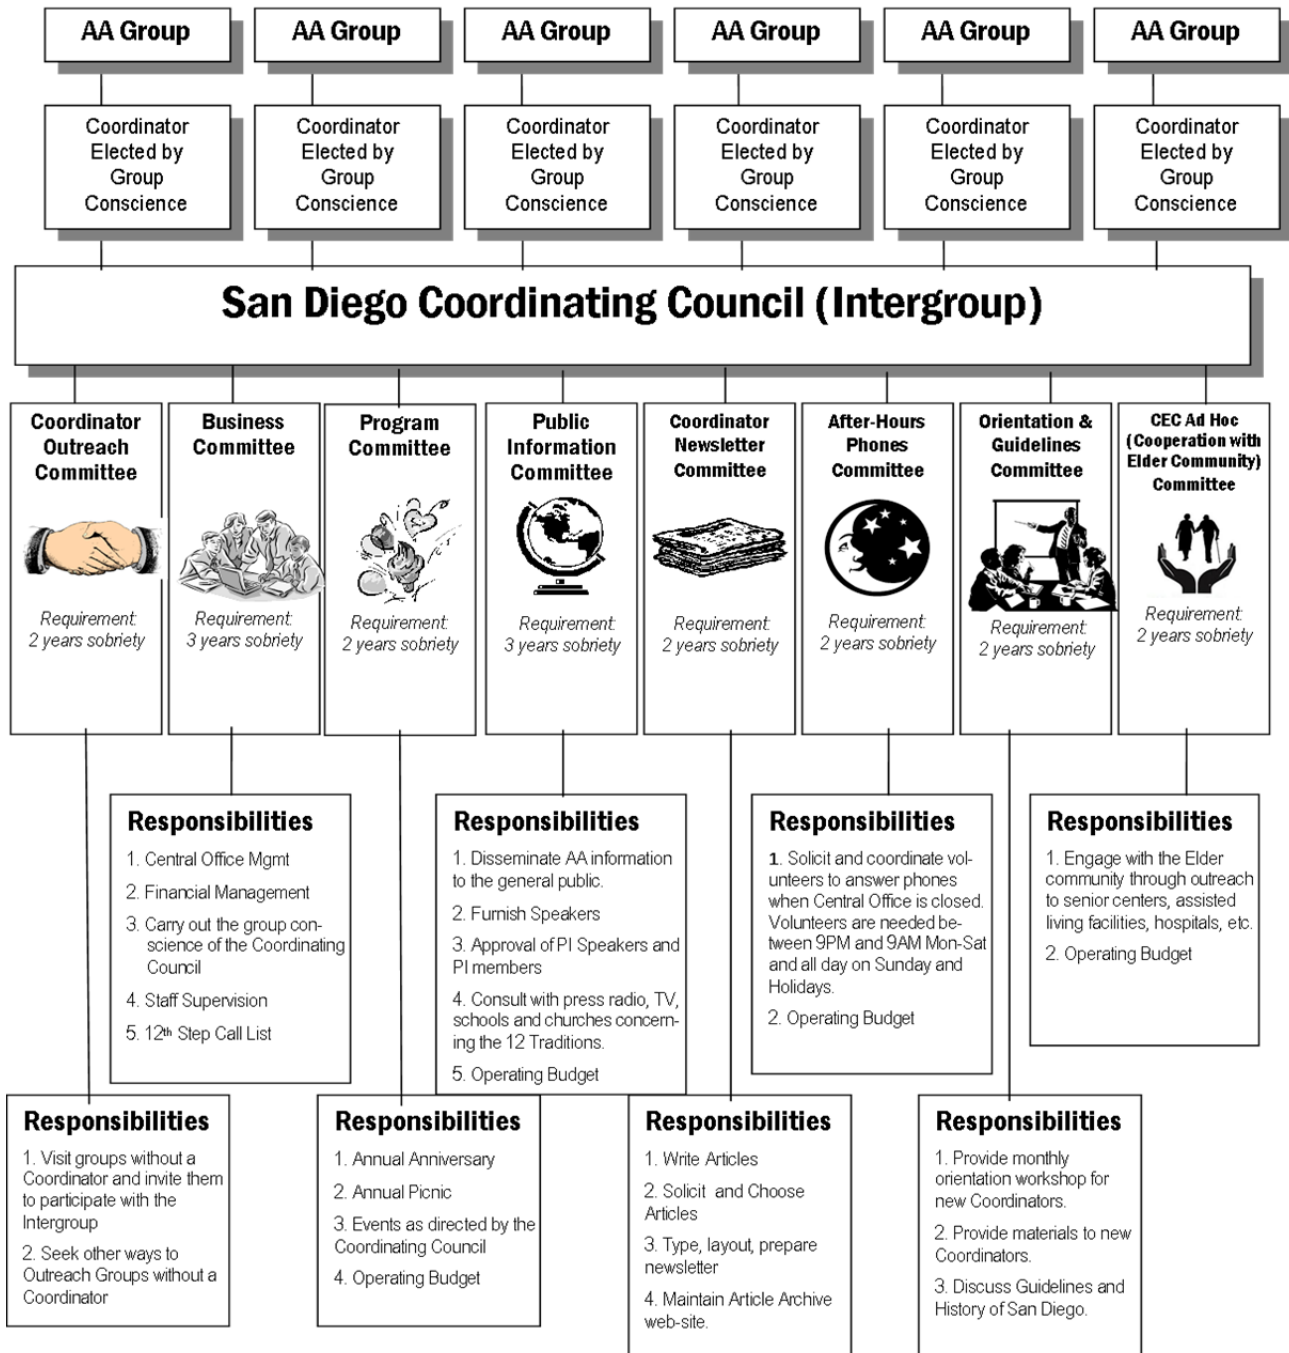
AA Group

Coordinator Elected by Group Conscience

AA Group

Coordinator Elected by Group Conscience

AA Group

Coordinator Elected by Group Conscience

AA Group

Coordinator Elected by Group Conscience

AA Group

Coordinator Elected by Group Conscience

AA Group

Coordinator Elected by Group Conscience

San Diego Coordinating Council (Intergroup)

Coordinator Outreach Committee

Requirement: 2 years sobriety

Business Committee

Requirement: 3 years sobriety

Program Committee

Requirement: 2 years sobriety

Public Information Committee

Requirement: 3 years sobriety

Coordinator Newsletter Committee

Requirement: 2 years sobriety

After-Hours Phones Committee

Requirement: 2 years sobriety

Orientation & Guidelines Committee

Requirement: 2 years sobriety

CEC Ad Hoc (Cooperation with Elder Community) Committee

Requirement: 2 years sobriety

Responsibilities
1. Central Office Mgmt
2. Financial Management
3. Carry out the group conscience of the Coordinating Council
4. Staff Supervision
5. 12th Step Call List

Responsibilities
1. Disseminate AA information to the general public.
2. Furnish Speakers
3. Approval of PI Speakers and PI members
4. Consult with press radio, TV, schools and churches concerning the 12 Traditions.
5. Operating Budget

Responsibilities
1. Solicit and coordinate volunteers to answer phones when Central Office is closed. Volunteers are needed between 9PM and 9AM Mon-Sat and all day on Sunday and Holidays.
2. Operating Budget

Responsibilities
1. Engage with the Elder community through outreach to senior centers, assisted living facilities, hospitals, etc.
2. Operating Budget

Responsibilities
1. Visit groups without a Coordinator and invite them to participate with the Intergroup
2. Seek other ways to Outreach Groups without a Coordinator

Responsibilities
1. Annual Anniversary
2. Annual Picnic
3. Events as directed by the Coordinating Council
4. Operating Budget

Responsibilities
1. Write Articles
2. Solicit and Choose Articles
3. Type, layout, prepare newsletter
4. Maintain Article Archive web-site.

Responsibilities
1. Provide monthly orientation workshop for new Coordinators.
2. Provide materials to new Coordinators.
3. Discuss Guidelines and History of San Diego.